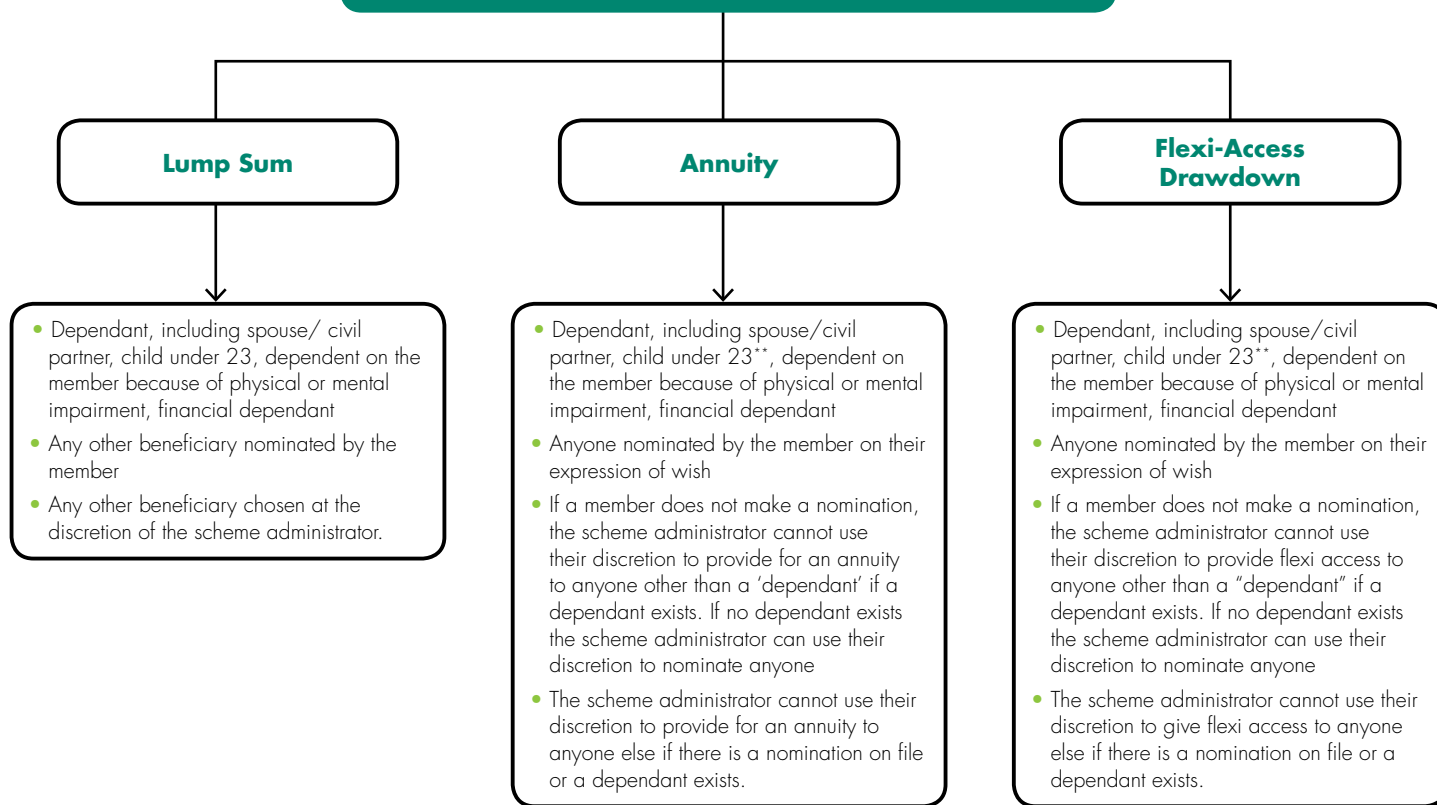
Lump Sum

Annuity

Flexi-Access Drawdown

• Dependant, including spouse/ civil partner, child under 23, dependent on the member because of physical or mental impairment, financial dependant
• Any other beneficiary nominated by the member
• Any other beneficiary chosen at the discretion of the scheme administrator.

• Dependant, including spouse/civil partner, child under $23^{**}$, dependent on the member because of physical or mental impairment, financial dependant
• Anyone nominated by the member on their expression of wish
• If a member does not make a nomination, the scheme administrator cannot use their discretion to provide for an annuity to anyone other than a 'dependant' if a dependant exists. If no dependant exists the scheme administrator can use their discretion to nominate anyone
• The scheme administrator cannot use their discretion to provide for an annuity to anyone else if there is a nomination on file or a dependant exists.

• Dependant, including spouse/civil partner, child under $23^{**}$, dependent on the member because of physical or mental impairment, financial dependant
• Anyone nominated by the member on their expression of wish
• If a member does not make a nomination, the scheme administrator cannot use their discretion to provide flexi access to anyone other than a "dependant" if a dependant exists. If no dependant exists the scheme administrator can use their discretion to nominate anyone
• The scheme administrator cannot use their discretion to give flexi access to anyone else if there is a nomination on file or a dependant exists.